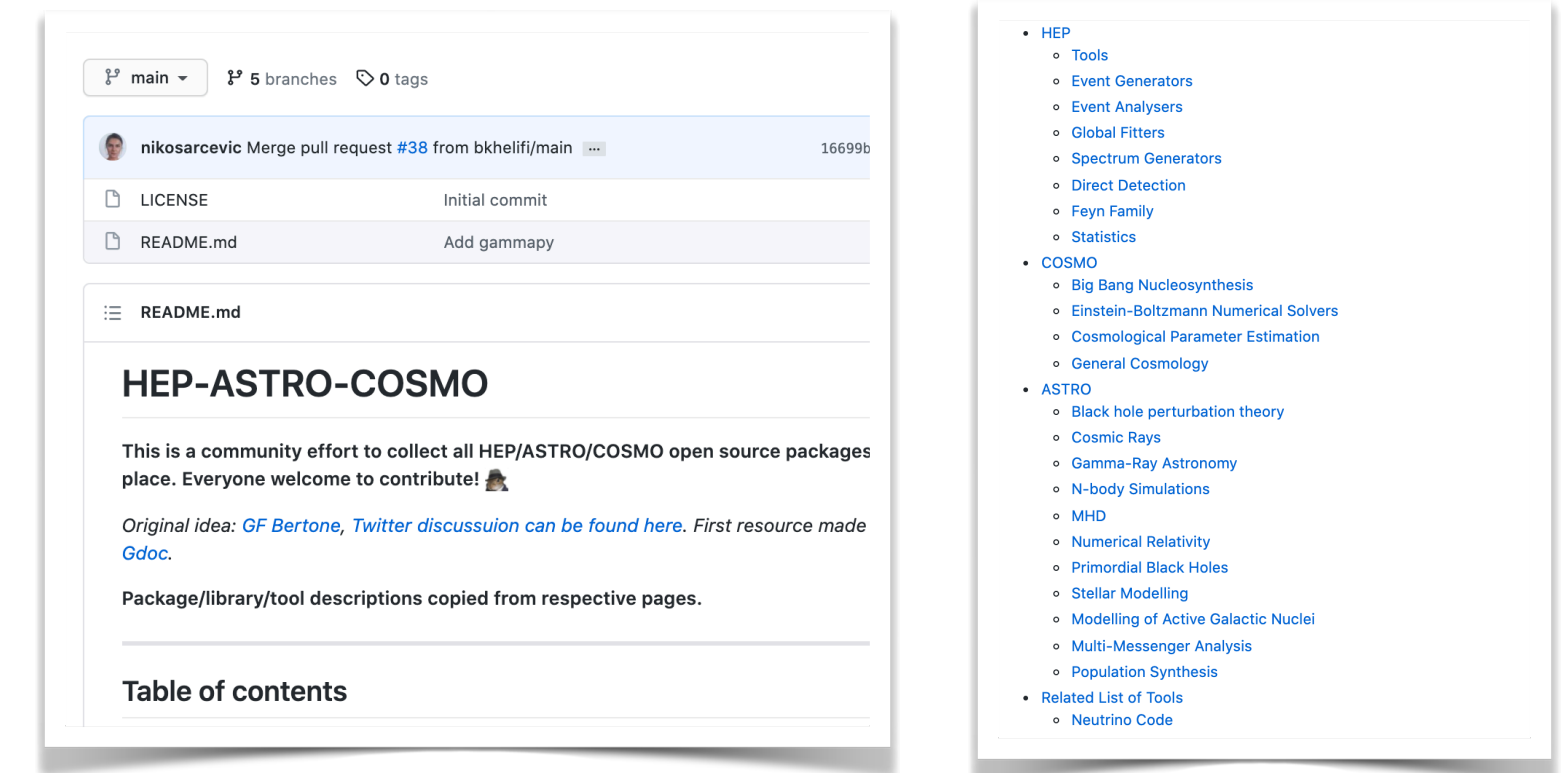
main 5 branches 0 tags

nikosarcevic Merge pull request #38 from bkhelifi/main ... 16699b

LICENSE Initial commit

README.md Add gammapy

README.md

HEP-ASTRO-COSMO

This is a community effort to collect all HEP/ASTRO/COSMO open source packages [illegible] place. Everyone welcome to contribute!

Original idea: GF Bertone, Twitter discussuion can be found here. First resource made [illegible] Gdoc.

Package/library/tool descriptions copied from respective pages.

Table of contents

- HEP
  - Tools
  - Event Generators
  - Event Analysers
  - Global Fitters
  - Spectrum Generators
  - Direct Detection
  - Feyn Family
  - Statistics
- COSMO
  - Big Bang Nucleosynthesis
  - Einstein-Boltzmann Numerical Solvers
  - Cosmological Parameter Estimation
  - General Cosmology
- ASTRO
  - Black hole perturbation theory
  - Cosmic Rays
  - Gamma-Ray Astronomy
  - N-body Simulations
  - MHD
  - Numerical Relativity
  - Primordial Black Holes
  - Stellar Modelling
  - Modelling of Active Galactic Nuclei
  - Multi-Messenger Analysis
  - Population Synthesis
- Related List of Tools
  - Neutrino Code